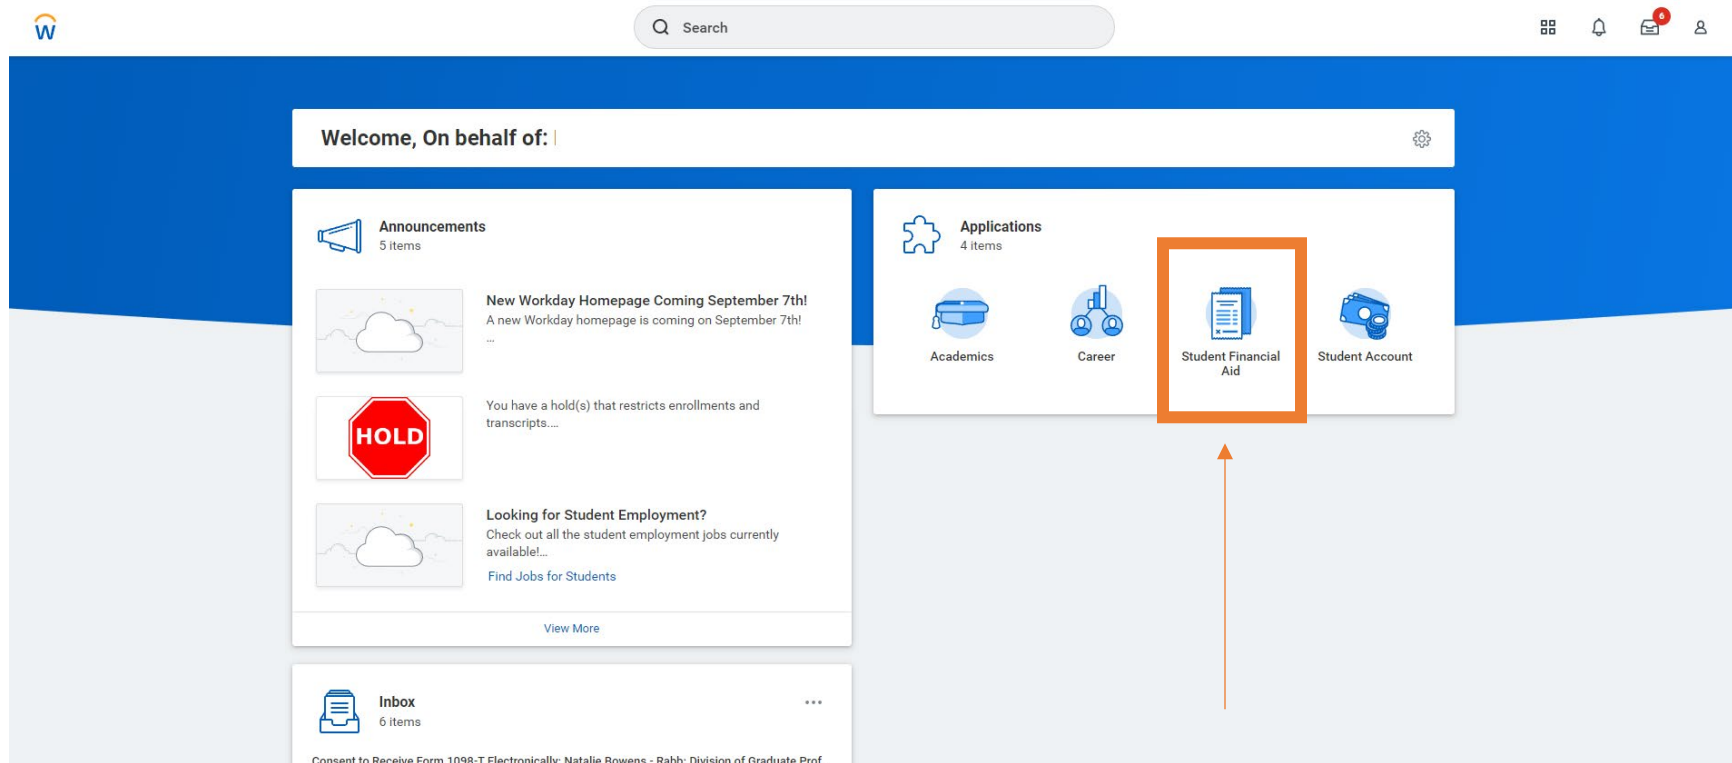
W

Search

6

Welcome, On behalf of:

Announcements
5 items

New Workday Homepage Coming September 7th!
A new Workday homepage is coming on September 7th!
...

HOLD

You have a hold(s) that restricts enrollments and transcripts....

Looking for Student Employment?
Check out all the student employment jobs currently available!...
Find Jobs for Students

View More

Applications
4 items

Academics

Career

Student Financial Aid

Student Account

Inbox
6 items

Consent to Receive Form 1098-T Electronically: Natalie Bowens - Rabb: Division of Graduate Prof